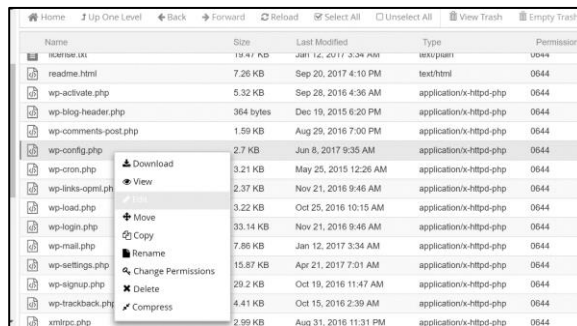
Home | Up One Level | Back | Forward | Reload | Select All | Unselect All | View Trash | Empty Trash

| Name | Size | Last Modified | Type | Permission |
|---|---|---|---|---|
| license.txt | 19.47 KB | Jan 12, 2017 3:34 AM | text/plain | 0644 |
| readme.html | 7.26 KB | Sep 20, 2017 4:10 PM | text/html | 0644 |
| wp-activate.php | 5.32 KB | Sep 28, 2016 4:36 AM | application/x-httpd-php | 0644 |
| wp-blog-header.php | 364 bytes | Dec 19, 2015 6:20 PM | application/x-httpd-php | 0644 |
| wp-comments-post.php | 1.59 KB | Aug 29, 2016 7:00 PM | application/x-httpd-php | 0644 |
| wp-config.php | 2.7 KB | Jun 8, 2017 9:35 AM | application/x-httpd-php | 0644 |
| wp-cron.php | 3.21 KB | May 25, 2015 12:26 AM | application/x-httpd-php | 0644 |
| wp-links-opml.php | 2.37 KB | Nov 21, 2016 9:46 AM | application/x-httpd-php | 0644 |
| wp-load.php | 3.22 KB | Oct 25, 2016 10:15 AM | application/x-httpd-php | 0644 |
| wp-login.php | 33.14 KB | Nov 21, 2016 9:46 AM | application/x-httpd-php | 0644 |
| wp-mail.php | 7.86 KB | Jan 12, 2017 3:34 AM | application/x-httpd-php | 0644 |
| wp-settings.php | 15.87 KB | Apr 21, 2017 7:01 AM | application/x-httpd-php | 0644 |
| wp-signup.php | 29.2 KB | Oct 19, 2016 11:47 AM | application/x-httpd-php | 0644 |
| wp-trackback.php | 4.41 KB | Oct 15, 2016 2:39 AM | application/x-httpd-php | 0644 |
| xmlrpc.php | 2.99 KB | Aug 31, 2016 11:31 PM | application/x-httpd-php | 0644 |

Download
View
Edit
Move
Copy
Rename
Change Permissions
Delete
Compress